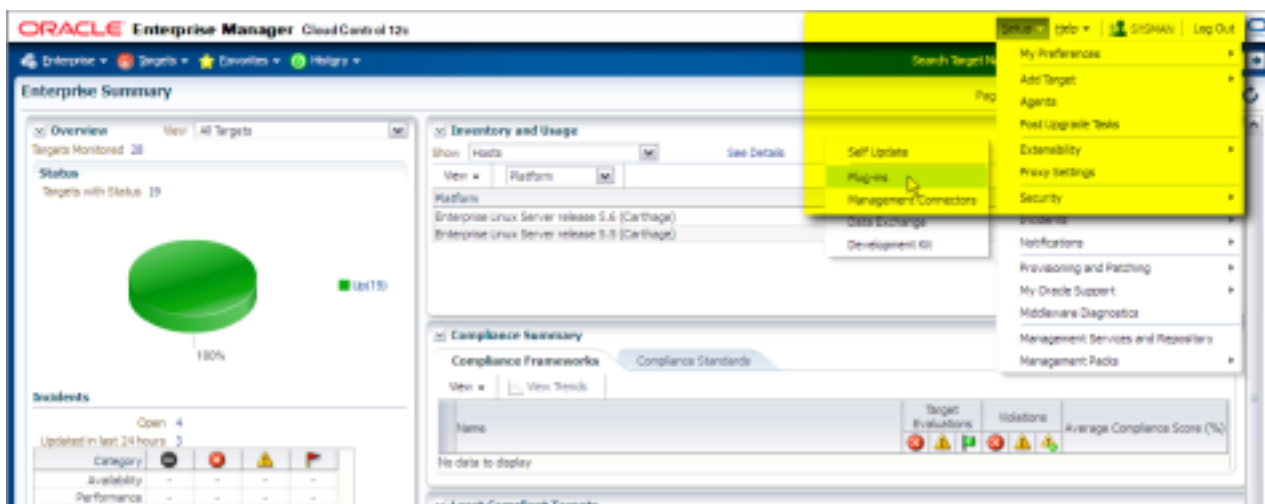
ORACLE Enterprise Manager Cloud Control 12c

Setup ▾ Help ▾ SYSMAN Log Out

Enterprise ▾ Targets ▾ Favorites ▾ History ▾

Search Target N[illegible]

Enterprise Summary

Pag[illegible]

Overview View All Targets
Targets Monitored 20

Status
Targets with Status 19

Up(19)

100%

Incidents

Open 4
Updated in last 24 hours 3

| Category | | | | |
|---|---|---|---|---|
| Availability | - | - | - | - |
| Performance | - | - | - | - |

Inventory and Usage
Show Hosts See Details
View ▾ Platform
Platform
Enterprise Linux Server release 5.6 (Carthage)
Enterprise Linux Server release 5.5 (Carthage)

Compliance Summary
Compliance Frameworks Compliance Standards
View ▾ View Trends

| Name | Target Evaluations | Violations | Average Compliance Score (%) |
|---|---|---|---|
| No data to display | | | |

Self Update
Plug-ins
Management Connectors
Data Exchange
Development Kit

My Preferences
Add Target
Agents
Post Upgrade Tasks
Extensibility
Proxy Settings
Security
Incidents
Notifications
Provisioning and Patching
My Oracle Support
Middleware Diagnostics
Management Services and Repositories
Management Packs